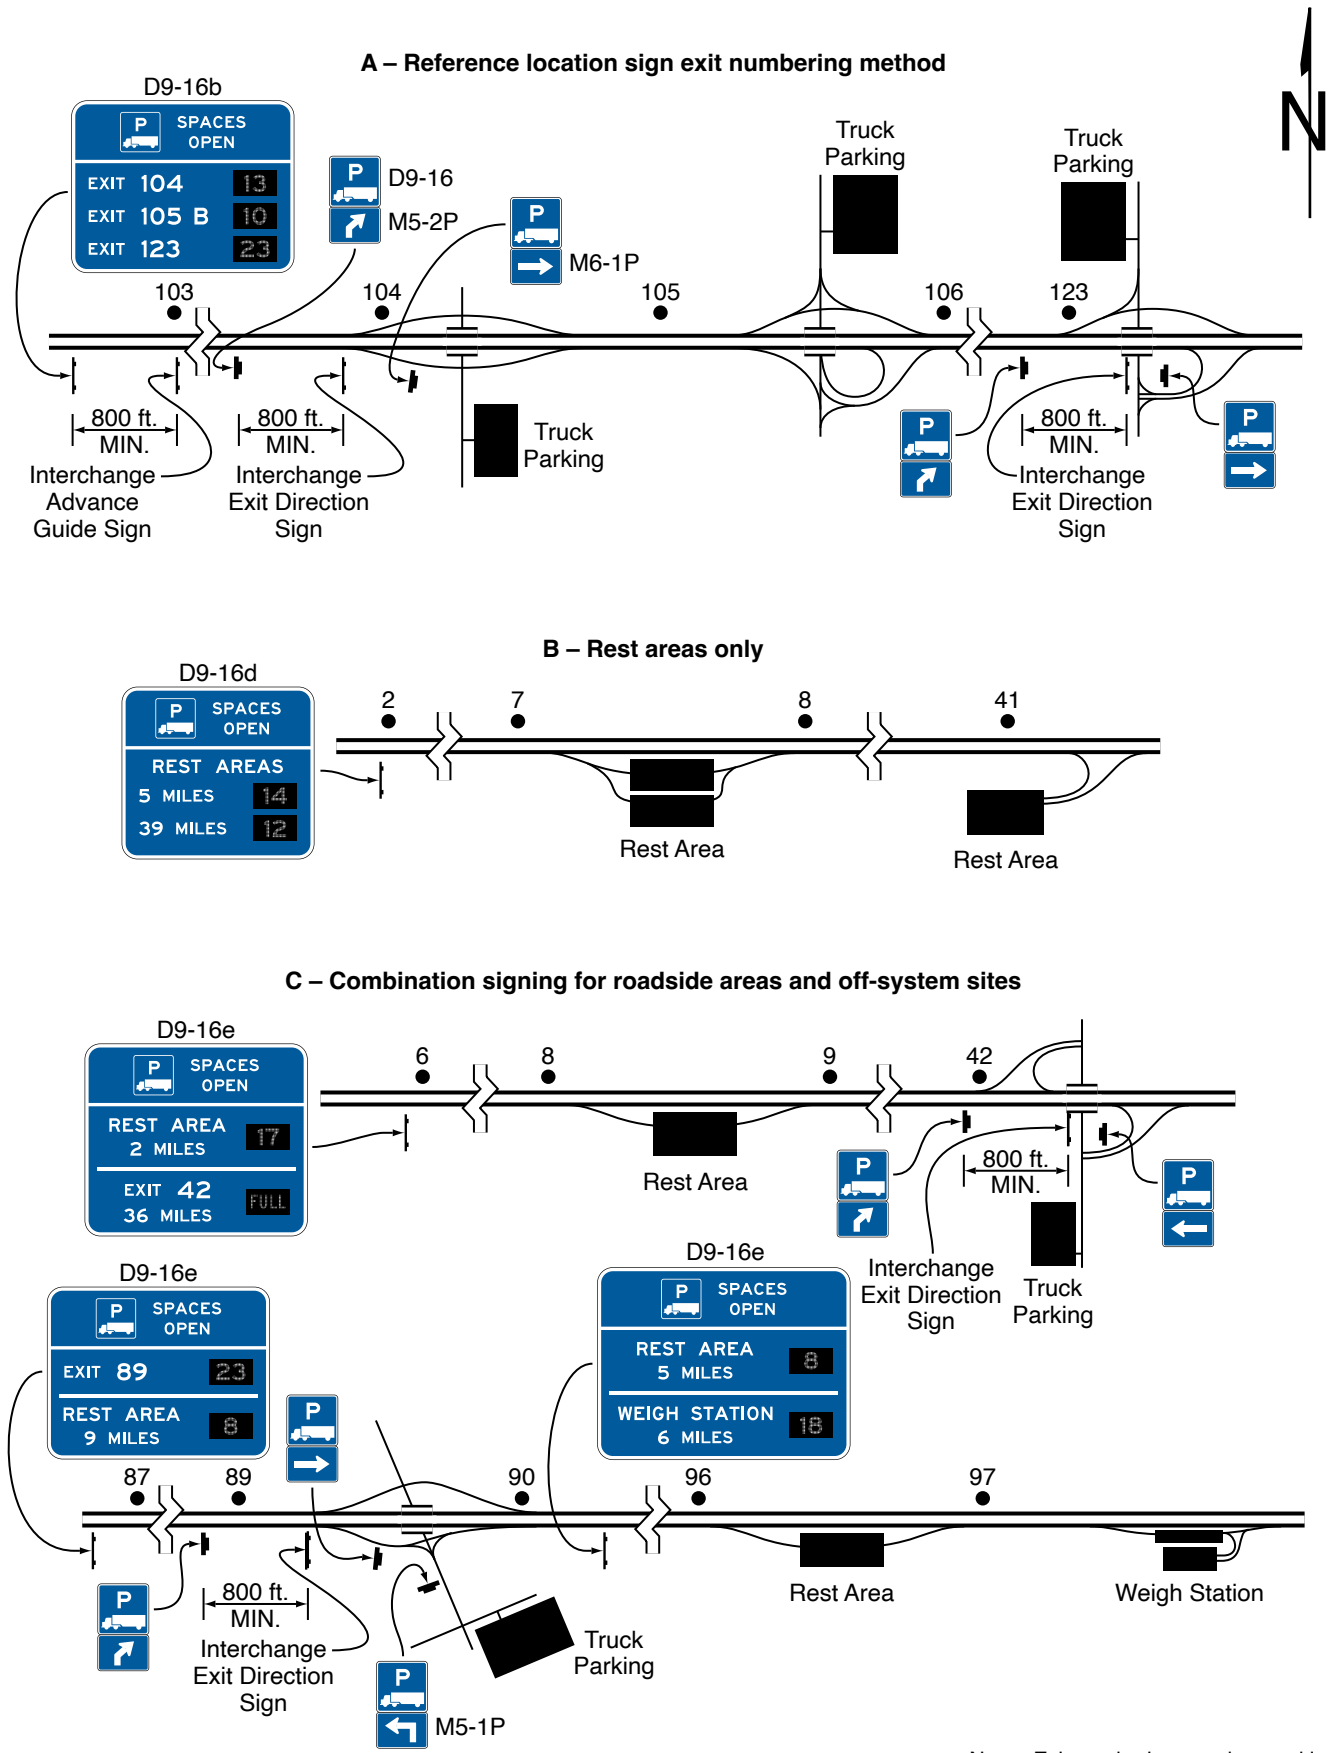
A – Reference location sign exit numbering method

N

D9-16b

P SPACES OPEN

EXIT 104 13
EXIT 105 B 10
EXIT 123 23

D9-16
M5-2P
M6-1P

Truck Parking
Truck Parking

103 104 105 106 123

800 ft. MIN.
Interchange Advance Guide Sign

800 ft. MIN.
Interchange Exit Direction Sign

Truck Parking

800 ft. MIN.
Interchange Exit Direction Sign

B – Rest areas only

D9-16d

P SPACES OPEN

REST AREAS
5 MILES 14
39 MILES 12

2 7 8 41

Rest Area
Rest Area

C – Combination signing for roadside areas and off-system sites

D9-16e

P SPACES OPEN

REST AREA 2 MILES 17
EXIT 42 36 MILES FULL

6 8 9 42

Rest Area

800 ft. MIN.

Interchange Exit Direction Sign

Truck Parking

D9-16e

P SPACES OPEN

EXIT 89 23
REST AREA 9 MILES 8

D9-16e

P SPACES OPEN

REST AREA 5 MILES 8
WEIGH STATION 6 MILES 18

87 89 90 96 97

800 ft. MIN.
Interchange Exit Direction Sign

Truck Parking

M5-1P

Rest Area

Weigh Station